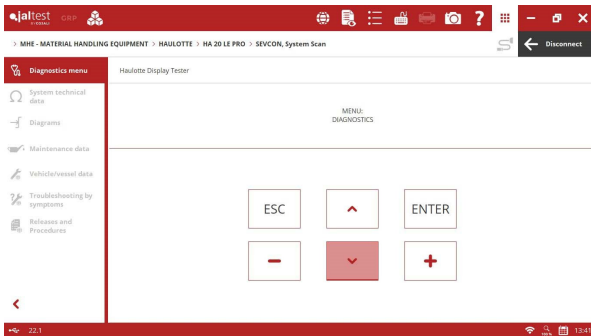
jaltest CRP

> MHE - MATERIAL HANDLING EQUIPMENT > HAULOTTE > HA 20 LE PRO > SEVCON, System Scan

Disconnect

Diagnostics menu
System technical data
Diagrams
Maintenance data
Vehicle/vessel data
Troubleshooting by symptoms
Releases and Procedures

Haulotte Display Tester

MENU:
DIAGNOSTICS

ESC
ENTER

22.1
13:41